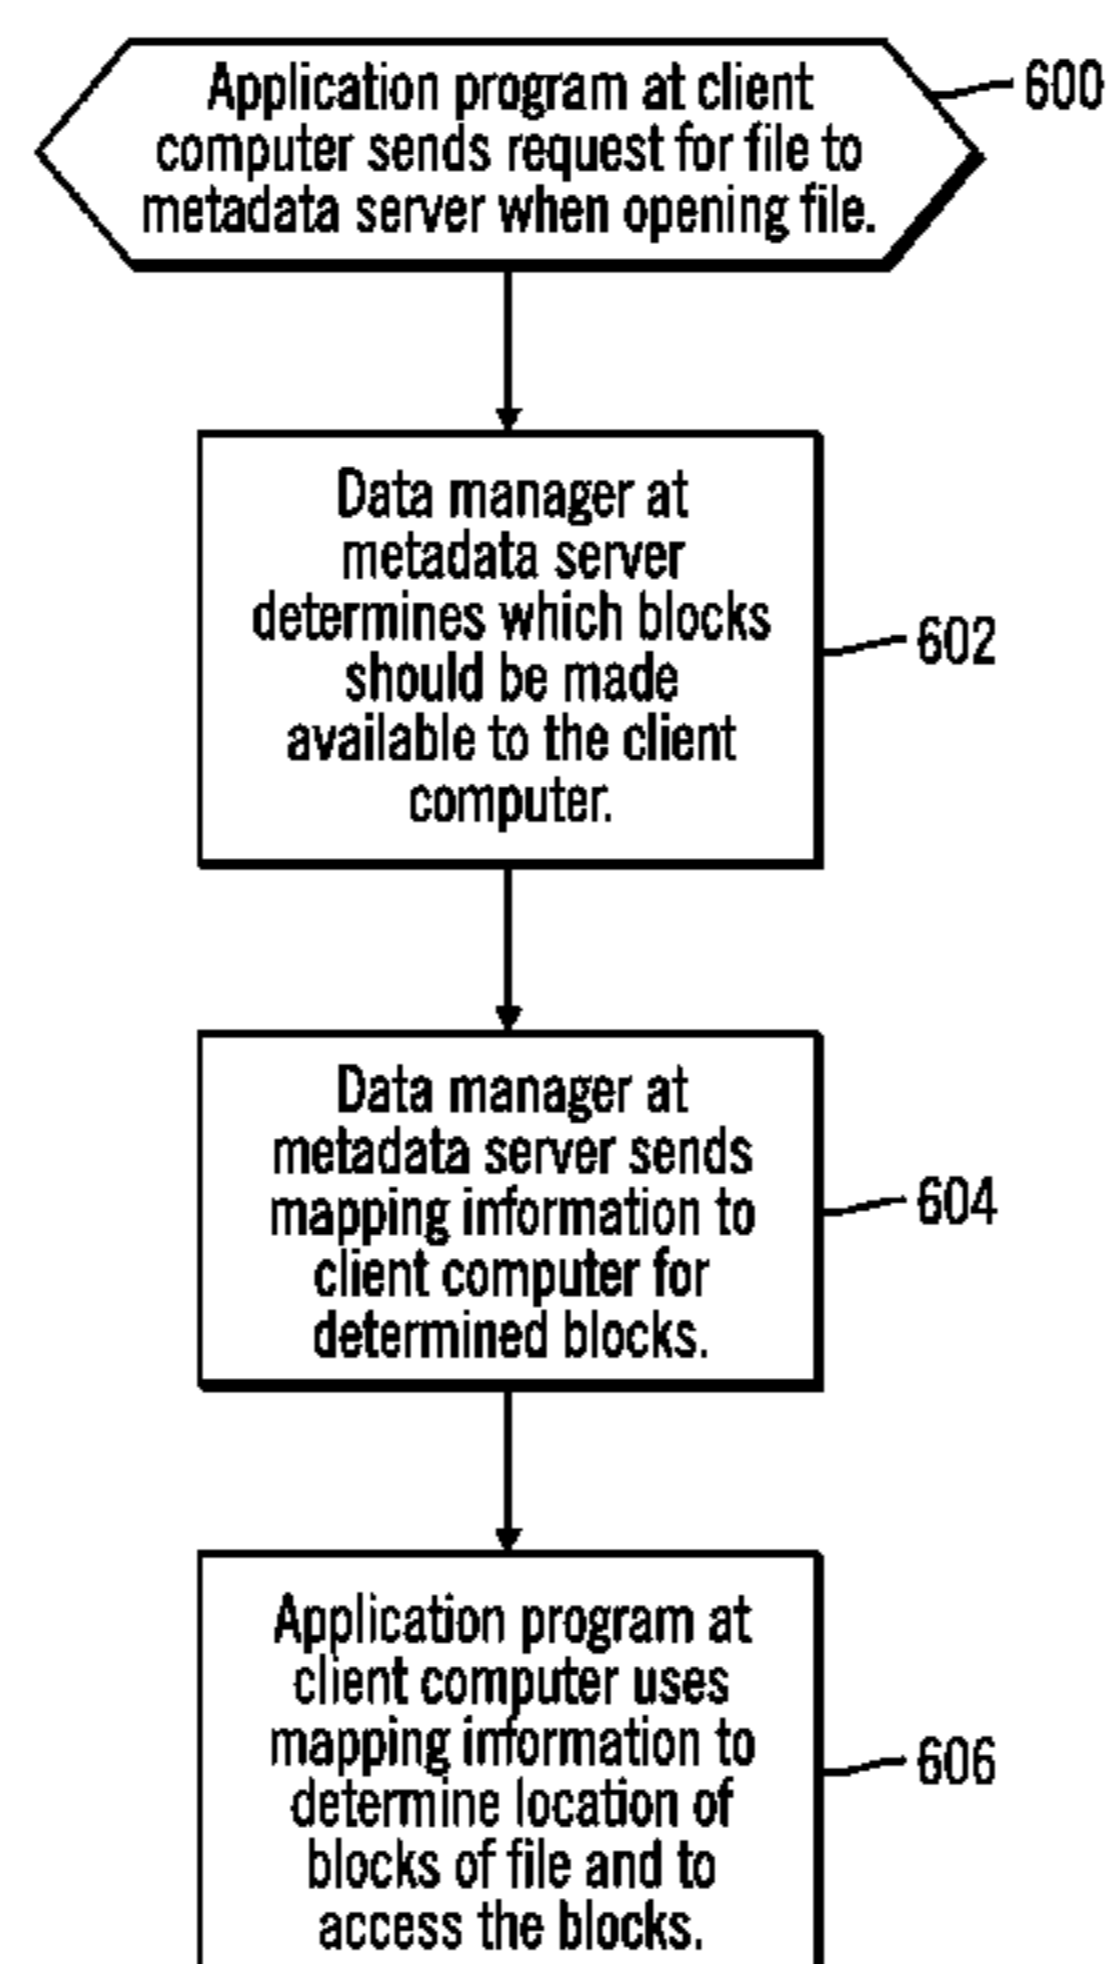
Application program at client computer sends request for file to metadata server when opening file.

600

Data manager at metadata server determines which blocks should be made available to the client computer.

602

Data manager at metadata server sends mapping information to client computer for determined blocks.

604

Application program at client computer uses mapping information to determine location of blocks of file and to access the blocks.

606